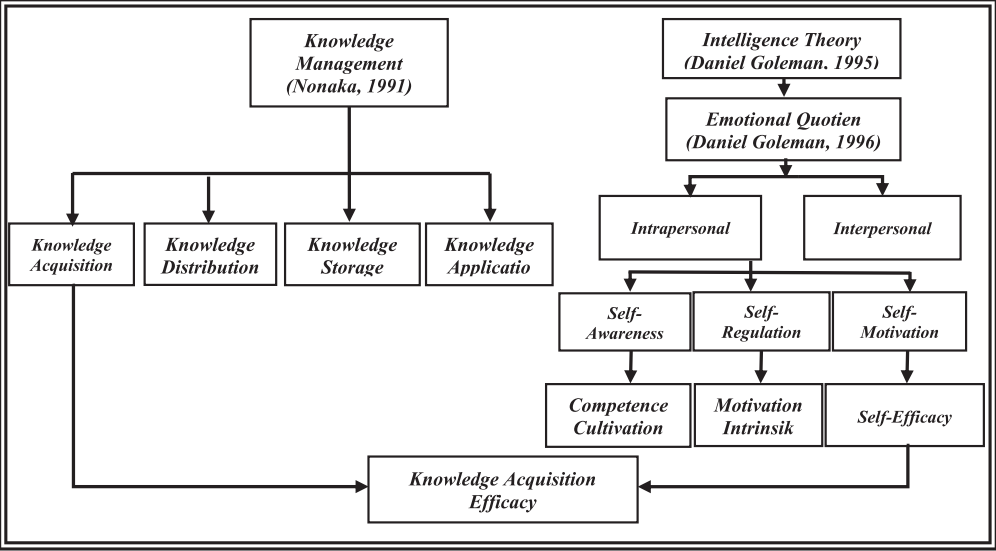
Knowledge Management (Nonaka, 1991)

Intelligence Theory (Daniel Goleman. 1995)

Emotional Quotien (Daniel Goleman, 1996)

Knowledge Acquisition

Knowledge Distribution

Knowledge Storage

Knowledge Applicatio

Intrapersonal

Interpersonal

Self-Awareness

Self-Regulation

Self-Motivation

Competence Cultivation

Motivation Intrinsik

Self-Efficacy

Knowledge Acquisition Efficacy